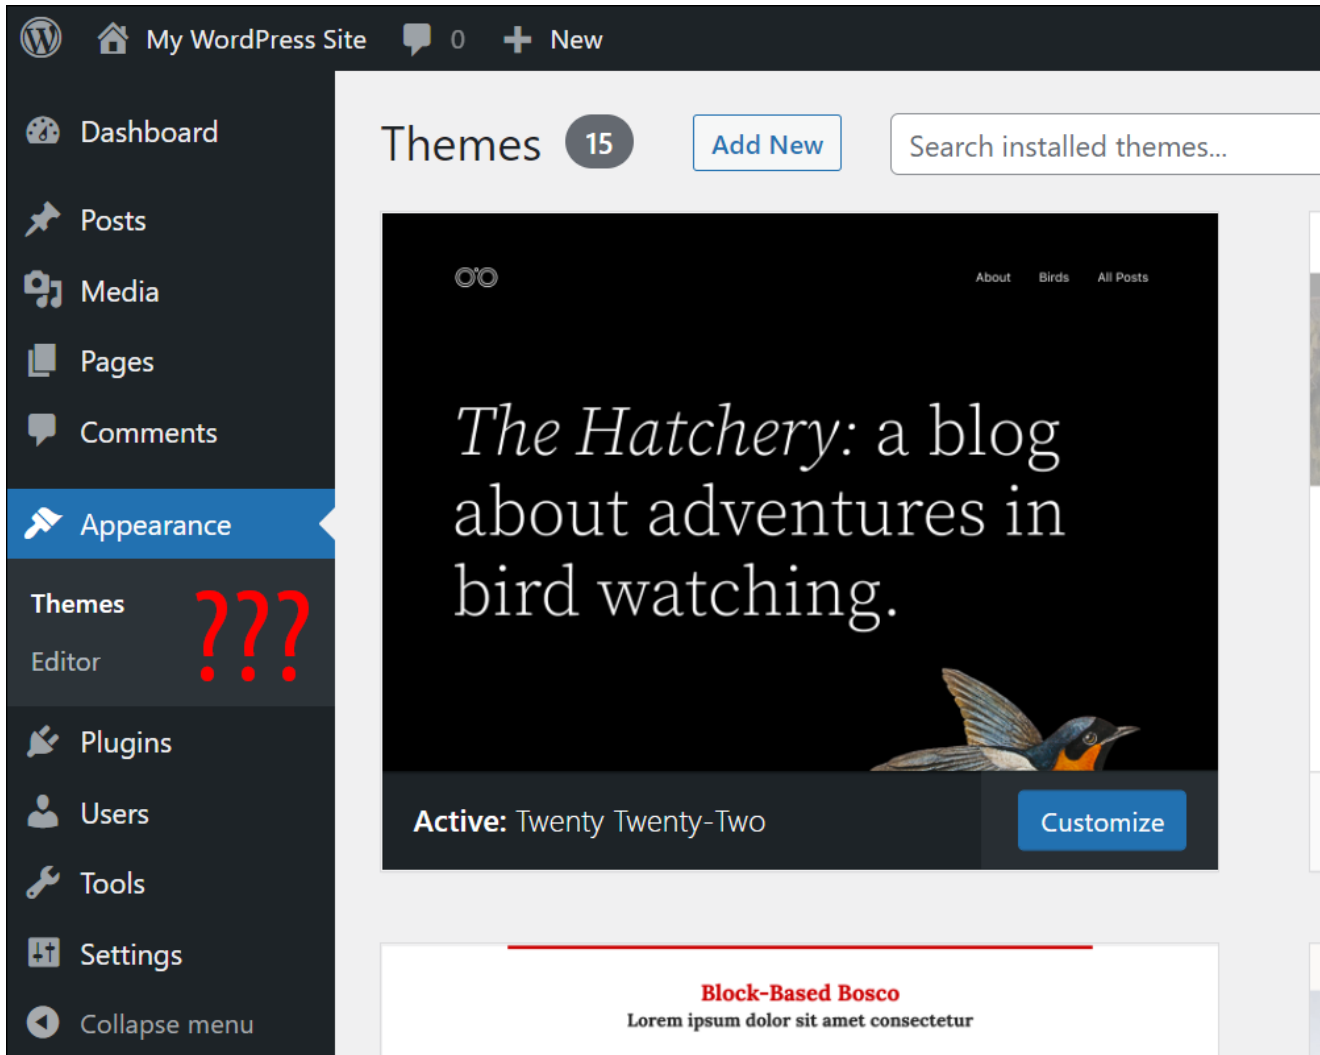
My WordPress Site 0 New

Dashboard

Posts

Media

Pages

Comments

Appearance

Themes

Editor

???

Plugins

Users

Tools

Settings

Collapse menu

Themes 15 Add New Search installed themes...

About Birds All Posts

The Hatchery: a blog about adventures in bird watching.

Active: Twenty Twenty-Two Customize

Block-Based Bosco

Lorem ipsum dolor sit amet consectetur